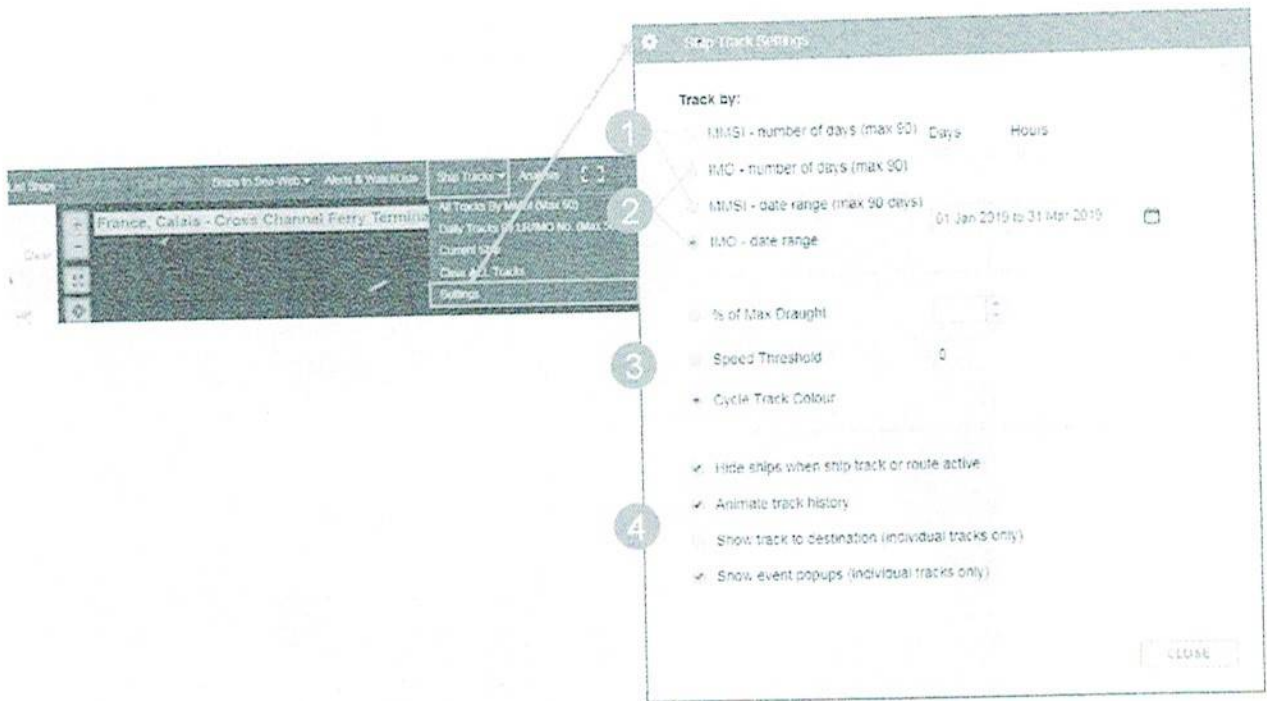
Ship Track Settings

Track by:

1

MMSI - number of days (max 90) Days Hours

IMO - number of days (max 90)

2

MMSI - date range (max 90 days) 01 Jan 2019 to 31 Mar 2019

IMO - date range

% of Max Draught

3

Speed Threshold 0

Cycle Track Colour

Hide ships when ship track or route active

Animate track history

4

Show track to destination (individual tracks only)

Show event popups (individual tracks only)

CLOSE

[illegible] Ships Ships to Sea-Web ▾ Alerts & Watch List Ship Tracks ▾ Analyse

France, Calais - Cross Channel Ferry Termina

All Tracks By MMSI (Max 90)

Daily Tracks By LR/IMO No. (Max 5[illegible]

Current S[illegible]

Clear All Tracks

Settings

Clear